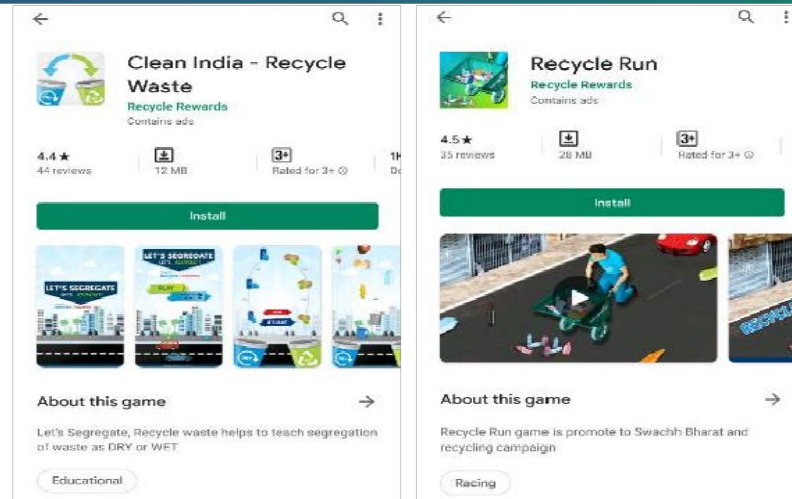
Clean India - Recycle Waste
Recycle Rewards
Contains ads

4.4 ★
44 reviews

12 MB

3+
Rated for 3+

1K
D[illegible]

Install

LET'S SEGREGATE

LET'S SEGREGATE

PLAY

START

About this game

Let's Segregate, Recycle waste helps to teach segregation of waste as DRY or WET

Educational

Recycle Run
Recycle Rewards
Contains ads

4.5 ★
35 reviews

28 MB

3+
Rated for 3+

Install

About this game

Recycle Run game is promote to Swachh Bharat and recycling campaign

Racing